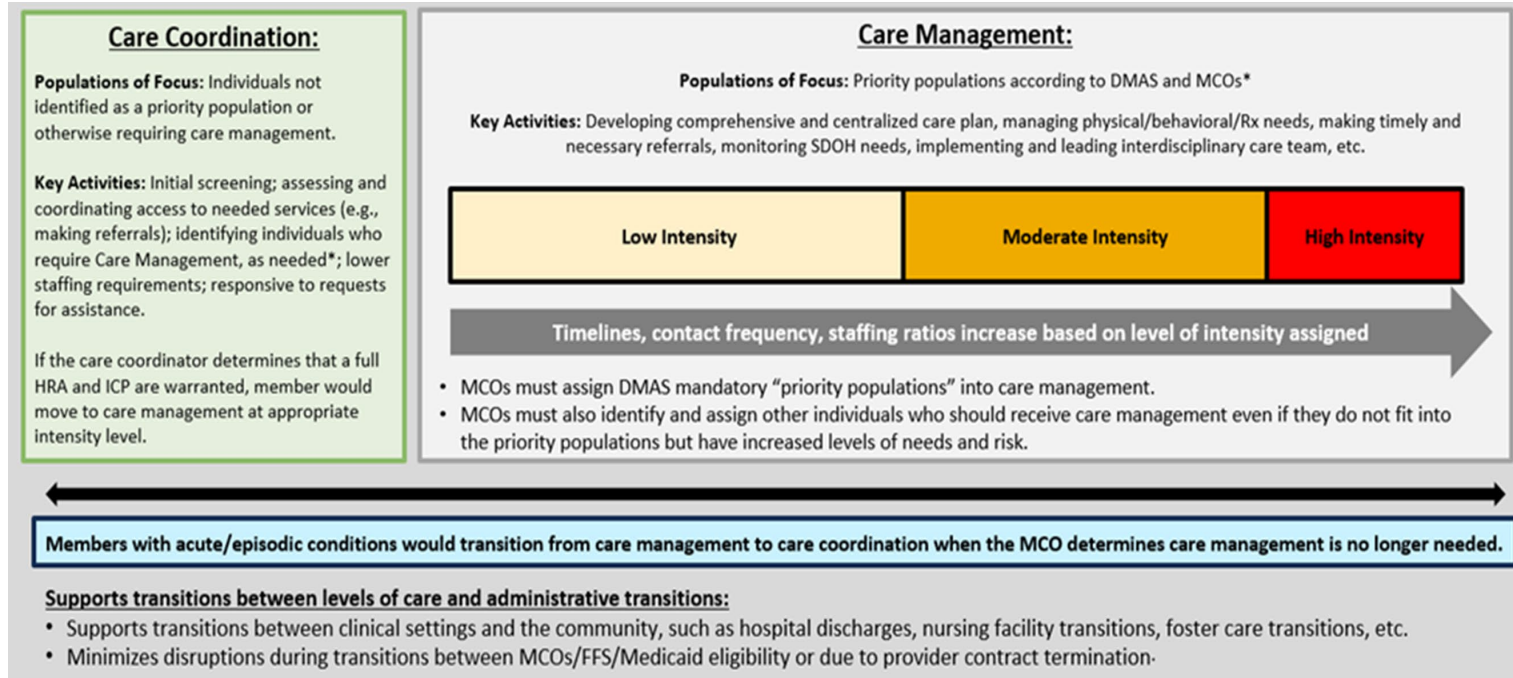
Care Coordination:

Populations of Focus: Individuals not identified as a priority population or otherwise requiring care management.

Key Activities: Initial screening; assessing and coordinating access to needed services (e.g., making referrals); identifying individuals who require Care Management, as needed*; lower staffing requirements; responsive to requests for assistance.

If the care coordinator determines that a full HRA and ICP are warranted, member would move to care management at appropriate intensity level.

Care Management:

Populations of Focus: Priority populations according to DMAS and MCOs*

Key Activities: Developing comprehensive and centralized care plan, managing physical/behavioral/Rx needs, making timely and necessary referrals, monitoring SDOH needs, implementing and leading interdisciplinary care team, etc.

| Low Intensity | Moderate Intensity | High Intensity |
|---|---|---|

Timelines, contact frequency, staffing ratios increase based on level of intensity assigned

• MCOs must assign DMAS mandatory "priority populations" into care management.
• MCOs must also identify and assign other individuals who should receive care management even if they do not fit into the priority populations but have increased levels of needs and risk.

Members with acute/episodic conditions would transition from care management to care coordination when the MCO determines care management is no longer needed.

Supports transitions between levels of care and administrative transitions:
• Supports transitions between clinical settings and the community, such as hospital discharges, nursing facility transitions, foster care transitions, etc.
• Minimizes disruptions during transitions between MCOs/FFS/Medicaid eligibility or due to provider contract termination.